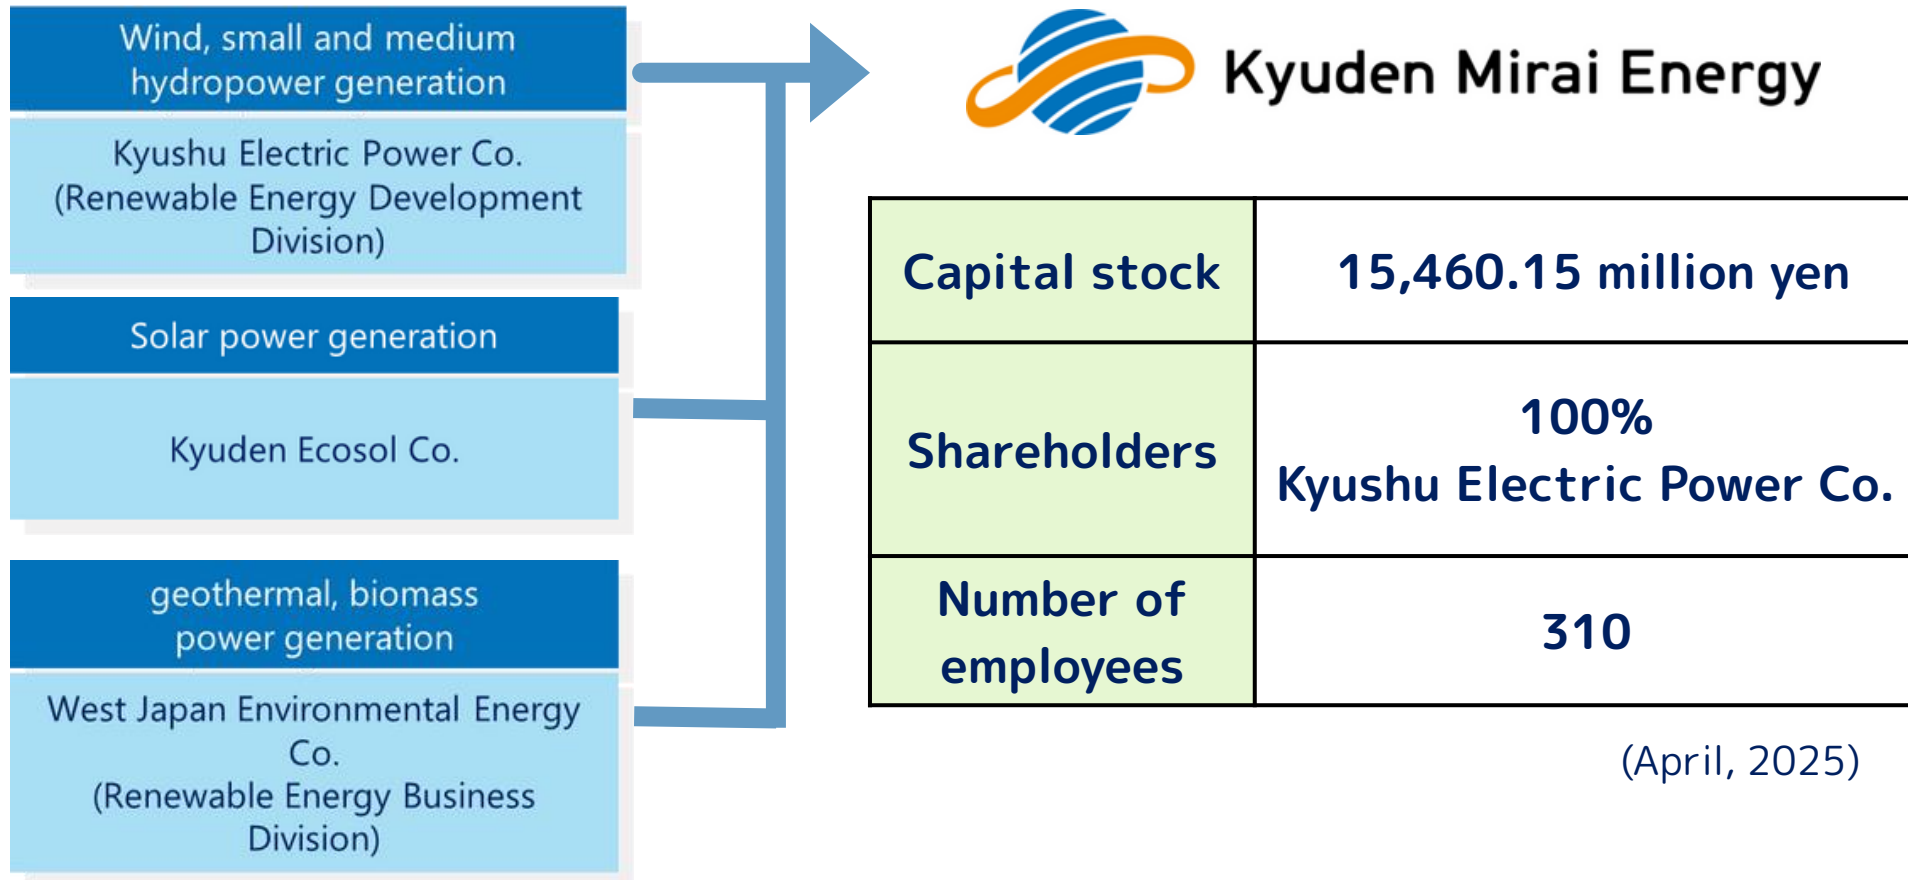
Wind, small and medium hydropower generation

Kyushu Electric Power Co. (Renewable Energy Development Division)

Solar power generation

Kyuden Ecosol Co.

geothermal, biomass power generation

West Japan Environmental Energy Co. (Renewable Energy Business Division)

Kyuden Mirai Energy

| Capital stock | 15,460.15 million yen |
|---|---|
| Shareholders | 100% Kyushu Electric Power Co. |
| Number of employees | 310 |

(April, 2025)